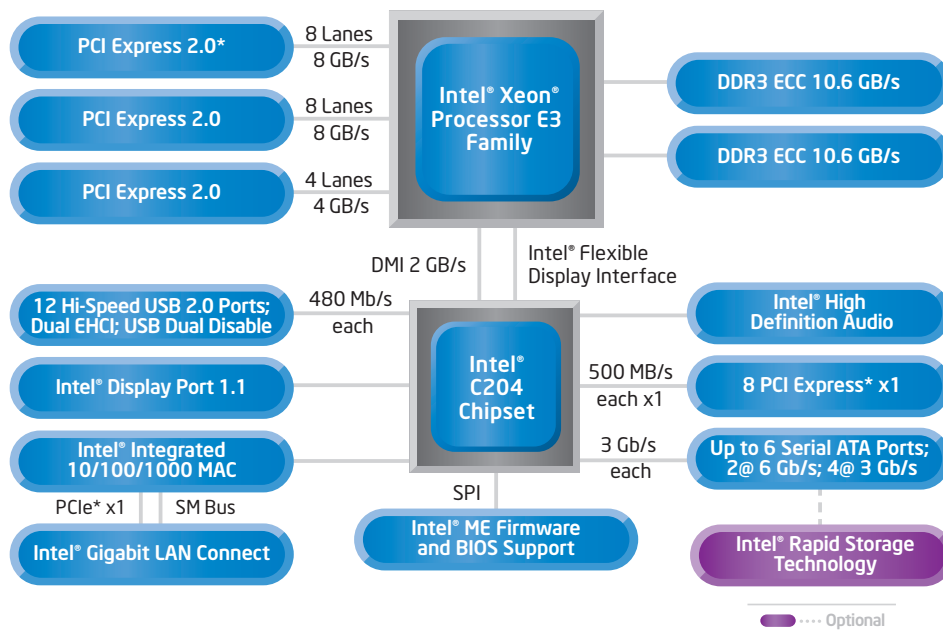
PCI Express 2.0*

8 Lanes
8 GB/s

PCI Express 2.0

8 Lanes
8 GB/s

PCI Express 2.0

4 Lanes
4 GB/s

Intel® Xeon® Processor E3 Family

DDR3 ECC 10.6 GB/s

DDR3 ECC 10.6 GB/s

DMI 2 GB/s

Intel® Flexible Display Interface

12 Hi-Speed USB 2.0 Ports; Dual EHCI; USB Dual Disable

480 Mb/s each

Intel® High Definition Audio

Intel® Display Port 1.1

Intel® C204 Chipset

500 MB/s each x1

8 PCI Express* x1

Intel® Integrated 10/100/1000 MAC

3 Gb/s each

Up to 6 Serial ATA Ports; 2@ 6 Gb/s; 4@ 3 Gb/s

PCIe* x1

SM Bus

SPI

Intel® Gigabit LAN Connect

Intel® ME Firmware and BIOS Support

Intel® Rapid Storage Technology

Optional